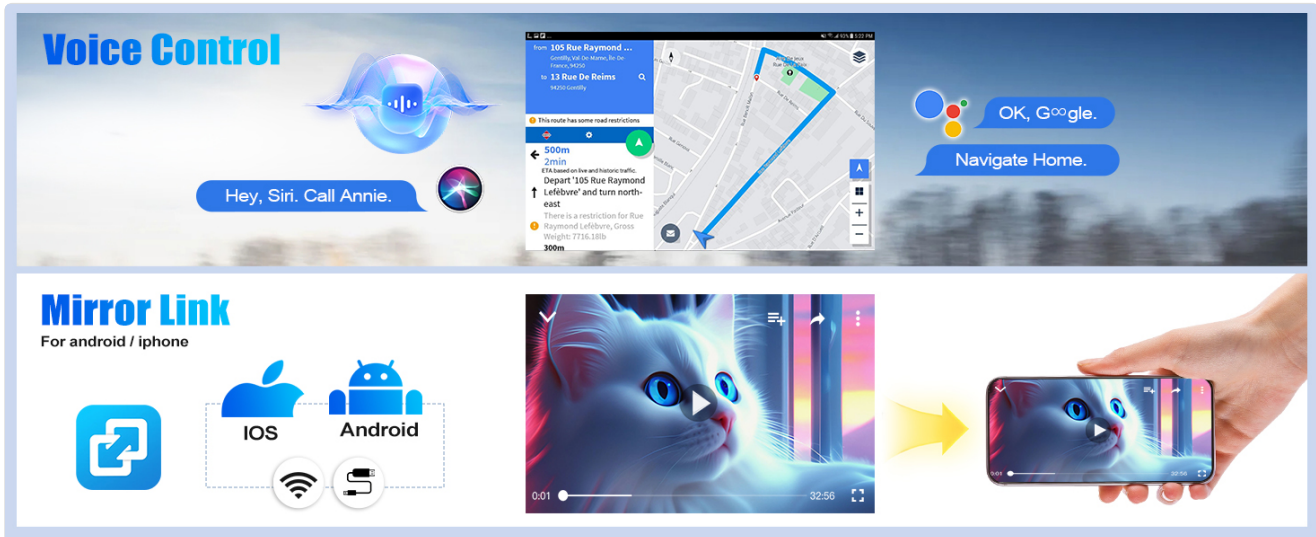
Voice Control

Hey, Siri. Call Annie.

from 105 Rue Raymond ...
Gentilly, Val De Marne, Île De France, 94250

to 13 Rue De Reims
94250 Gentilly

This route has some road restrictions

500m
2min
ETA based on live and historic traffic.
Depart '105 Rue Raymond Lefébvre' and turn north-east
There is a restriction for Rue Raymond Lefébvre, Gross Weight: 7716.18lb
300m

OK, G∞gle.

Navigate Home.

Mirror Link
For android / iphone

IOS
Android

0:01
32:56

0:01
32:56